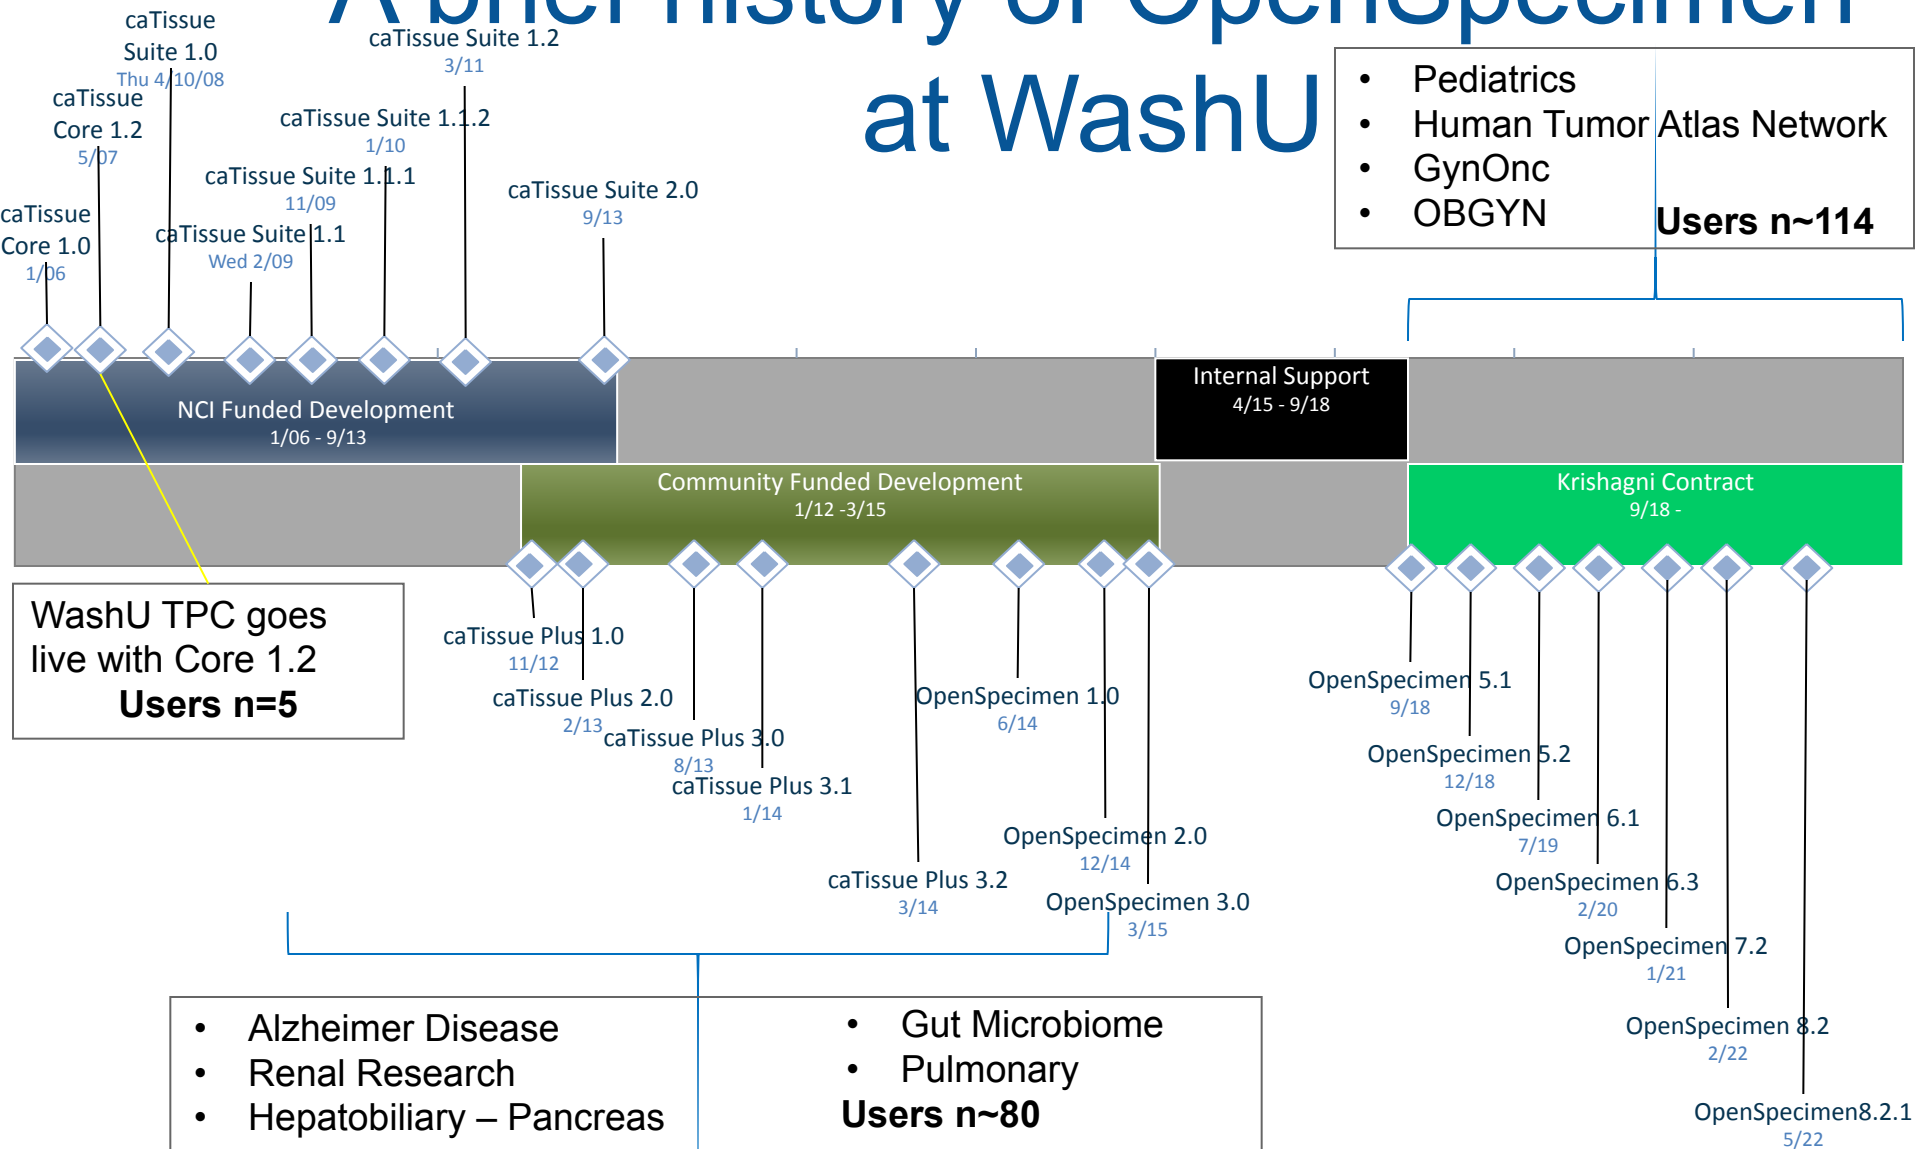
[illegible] at WashU

caTissue Suite 1.0
Thu 4/10/08

caTissue Suite 1.2
3/11

caTissue Core 1.2
5/07

caTissue Suite 1.1.2
1/10

caTissue Suite 1.1.1
11/09

caTissue Suite 2.0
9/13

caTissue Core 1.0
1/06

caTissue Suite 1.1
Wed 2/09

• Pediatrics
• Human Tumor Atlas Network
• GynOnc
• OBGYN
Users n~114

NCI Funded Development
1/06 - 9/13

Internal Support
4/15 - 9/18

Community Funded Development
1/12 -3/15

Krishagni Contract
9/18 -

WashU TPC goes live with Core 1.2
Users n=5

caTissue Plus 1.0
11/12

caTissue Plus 2.0
2/13

caTissue Plus 3.0
8/13

caTissue Plus 3.1
1/14

OpenSpecimen 1.0
6/14

OpenSpecimen 2.0
12/14

caTissue Plus 3.2
3/14

OpenSpecimen 3.0
3/15

OpenSpecimen 5.1
9/18

OpenSpecimen 5.2
12/18

OpenSpecimen 6.1
7/19

OpenSpecimen 6.3
2/20

OpenSpecimen 7.2
1/21

OpenSpecimen 8.2
2/22

OpenSpecimen8.2.1
5/22

• Alzheimer Disease
• Renal Research
• Hepatobiliary – Pancreas
• Gut Microbiome
• Pulmonary
Users n~80